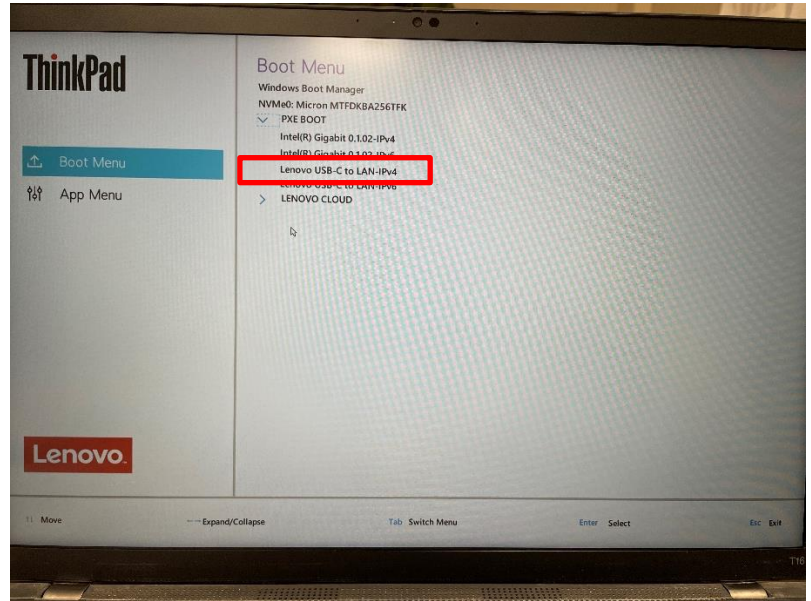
ThinkPad

Boot Menu

App Menu

Lenovo

Boot Menu

Windows Boot Manager

NVMe0: Micron MTFDKBA256TFK

PXE BOOT

Intel(R) Gigabit 0.1.02-IPv4

Intel(R) Gigabit 0.1.02-IPv6

Lenovo USB-C to LAN-IPv4

Lenovo USB-C to LAN-IPv6

LENOVO CLOUD

↑↓ Move

←→ Expand/Collapse

Tab Switch Menu

Enter Select

Esc Exit

T16